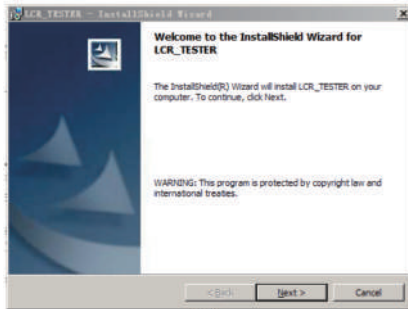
LCR_TESTER - InstallShield Wizard

Welcome to the InstallShield Wizard for LCR_TESTER

The InstallShield(R) Wizard will install LCR_TESTER on your computer. To continue, click Next.

WARNING: This program is protected by copyright law and international treaties.

< Back
Next >
Cancel